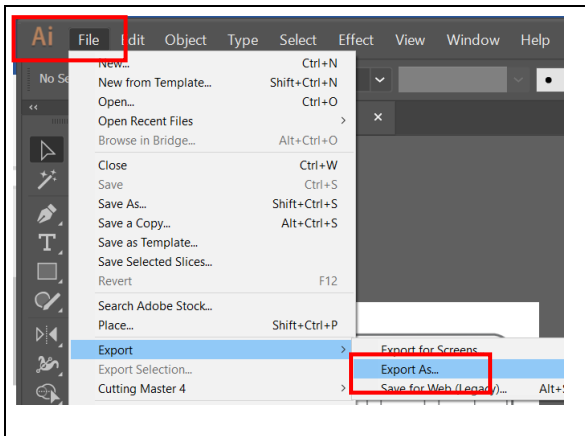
Ai File Edit Object Type Select Effect View Window Help

No Se

New... Ctrl+N
New from Template... Shift+Ctrl+N
Open... Ctrl+O
Open Recent Files >
Browse in Bridge... Alt+Ctrl+O
Close Ctrl+W
Save Ctrl+S
Save As... Shift+Ctrl+S
Save a Copy... Alt+Ctrl+S
Save as Template...
Save Selected Slices...
Revert F12
Search Adobe Stock...
Place... Shift+Ctrl+P
Export >
Export Selection...
Cutting Master 4 >

Export for Screens...
Export As...
Save for Web (Legacy)... Alt+S